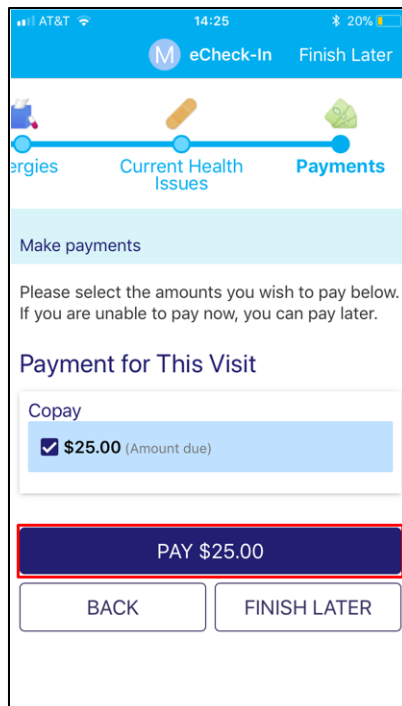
AT&T 14:25 20%

M eCheck-In Finish Later

ergies Current Health Issues Payments

Make payments

Please select the amounts you wish to pay below. If you are unable to pay now, you can pay later.

Payment for This Visit

Copay

$25.00 (Amount due)

PAY $25.00

BACK

FINISH LATER